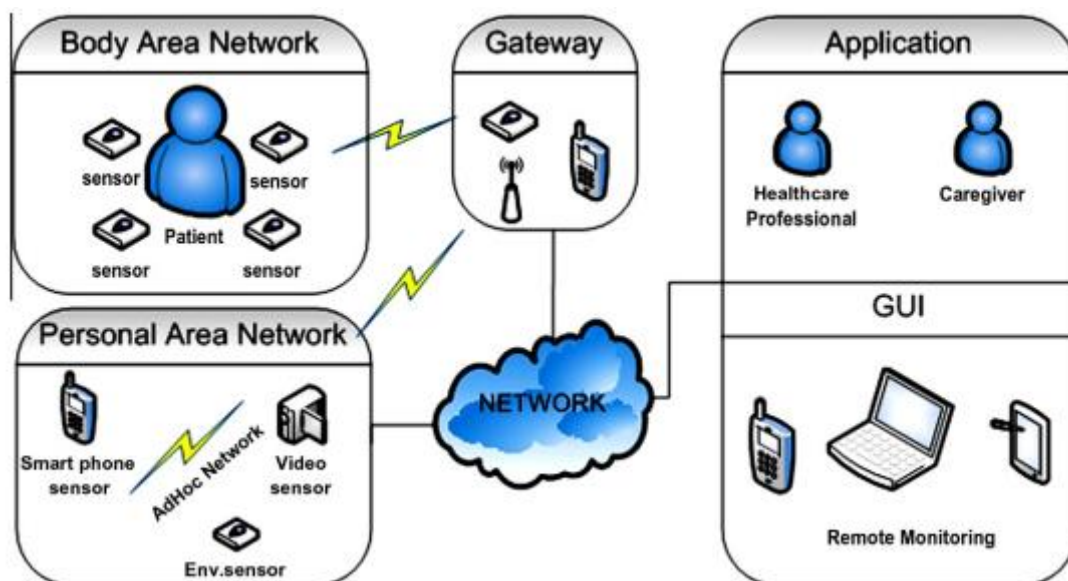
Body Area Network

sensor

sensor

Patient

sensor

sensor

Gateway

Application

Healthcare Professional

Caregiver

GUI

Personal Area Network

Smart phone sensor

AdHoc Network

Video sensor

Env.sensor

NETWORK

Remote Monitoring